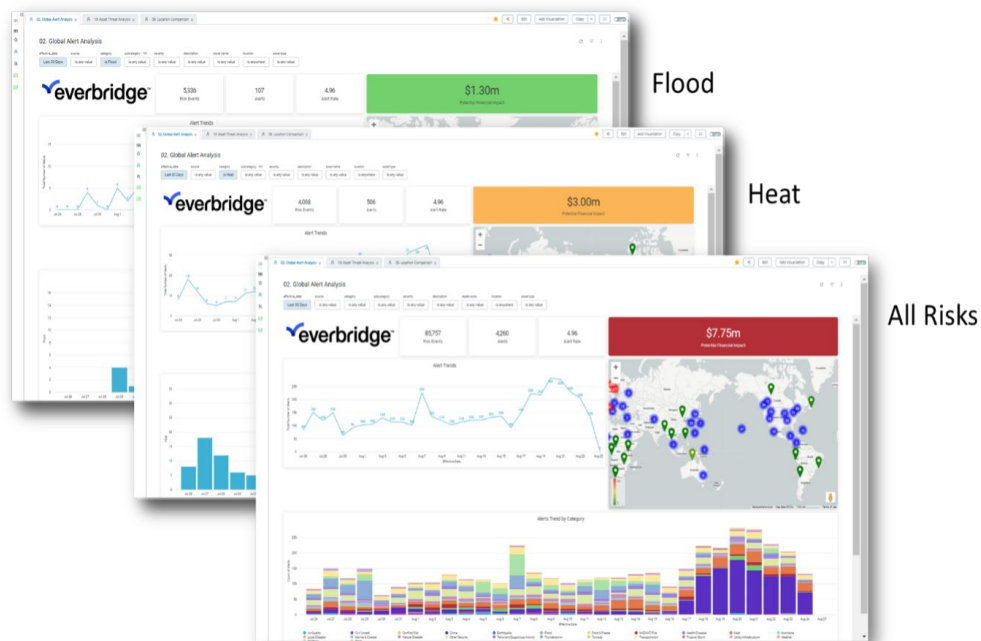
Flood

02. Global Alert Analysis

Last 30 Days

everbridge

5336
Risk Events

107
alerts

4.96
Alert Rate

$1.30m
Potential Financial Impact

Heat

02. Global Alert Analysis

Last 30 Days

everbridge

4,068
Risk Events

506
alerts

4.96
Alert Rate

$3.00m
Potential Financial Impact

Alert Trends

All Risks

02. Global Alert Analysis

Last 30 Days

everbridge

85,757
Risk Events

4,260
alerts

4.96
Alert Rate

$7.75m
Potential Financial Impact

Alert Trends

Alerts Trend by Category